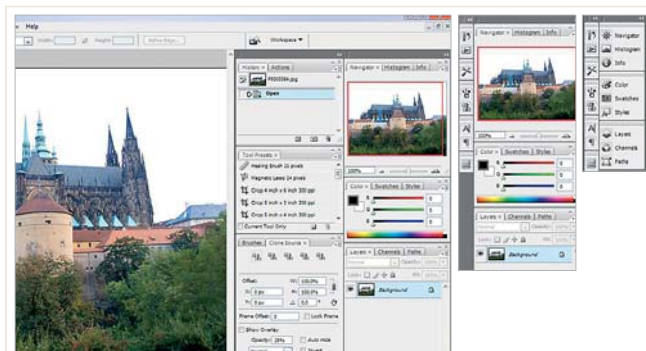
Help

Width: Height: Refine Edge... Workspace ▾

History × Actions

P000084.jpg

Open

Navigator × Histogram Info

100%

Tool Presets ×

Healing Brush 21 pixels

Magnetic Lasso 24 pixels

Crop 4 inch x 6 inch 300 ppi

Crop 5 inch x 7 inch 300 ppi

Crop 8 inch x 10 inch 300 ppi

Current Tool Only

Color × Swatches Styles

R 0

G 0

B 0

Brushes Clone Source ×

Offset:

X: 0 px

Y: 0 px

W: 100.0%

H: 100.0%

0.0 °

Frame Offset: 0

Lock Frame

Show Overlay

Opacity: 50%

Auto Hide

Invert

Layers × Channels Paths

Normal Opacity: 100%

Lock: Fill: 100%

Background

Navigator × Histogram Info

100%

Color × Swatches Styles

R 0

G 0

B 0

Layers × Channels Paths

Normal Opacity: 100%

Lock: Fill: 100%

Background

Navigator

Histogram

Info

Color

Swatches

Styles

Layers

Channels

Paths